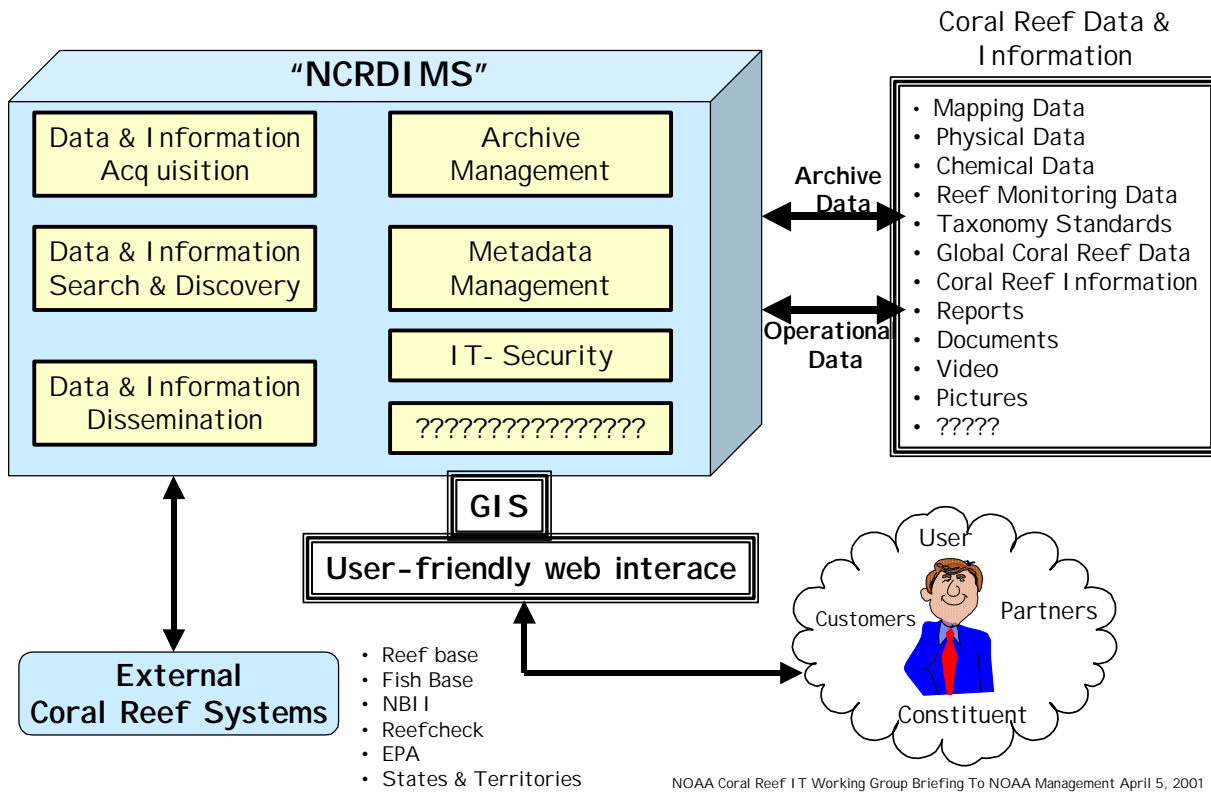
"NCRDIMS"

Data & Information Acq uisition

Archive Management

Data & Information Search & Discovery

Metadata Management

IT- Security

Data & Information Dissemination

????????????????

Coral Reef Data & Information

• Mapping Data
• Physical Data
• Chemical Data
• Reef Monitoring Data
• Taxonomy Standards
• Global Coral Reef Data
• Coral Reef Information
• Reports
• Documents
• Video
• Pictures
• ?????

Archive Data

Operational Data

GIS

User-friendly web interace

User

Customers

Partners

Constituent

External Coral Reef Systems

• Reef base
• Fish Base
• NBII
• Reefcheck
• EPA
• States & Territories

NOAA Coral Reef IT Working Group Briefing To NOAA Management April 5, 2001